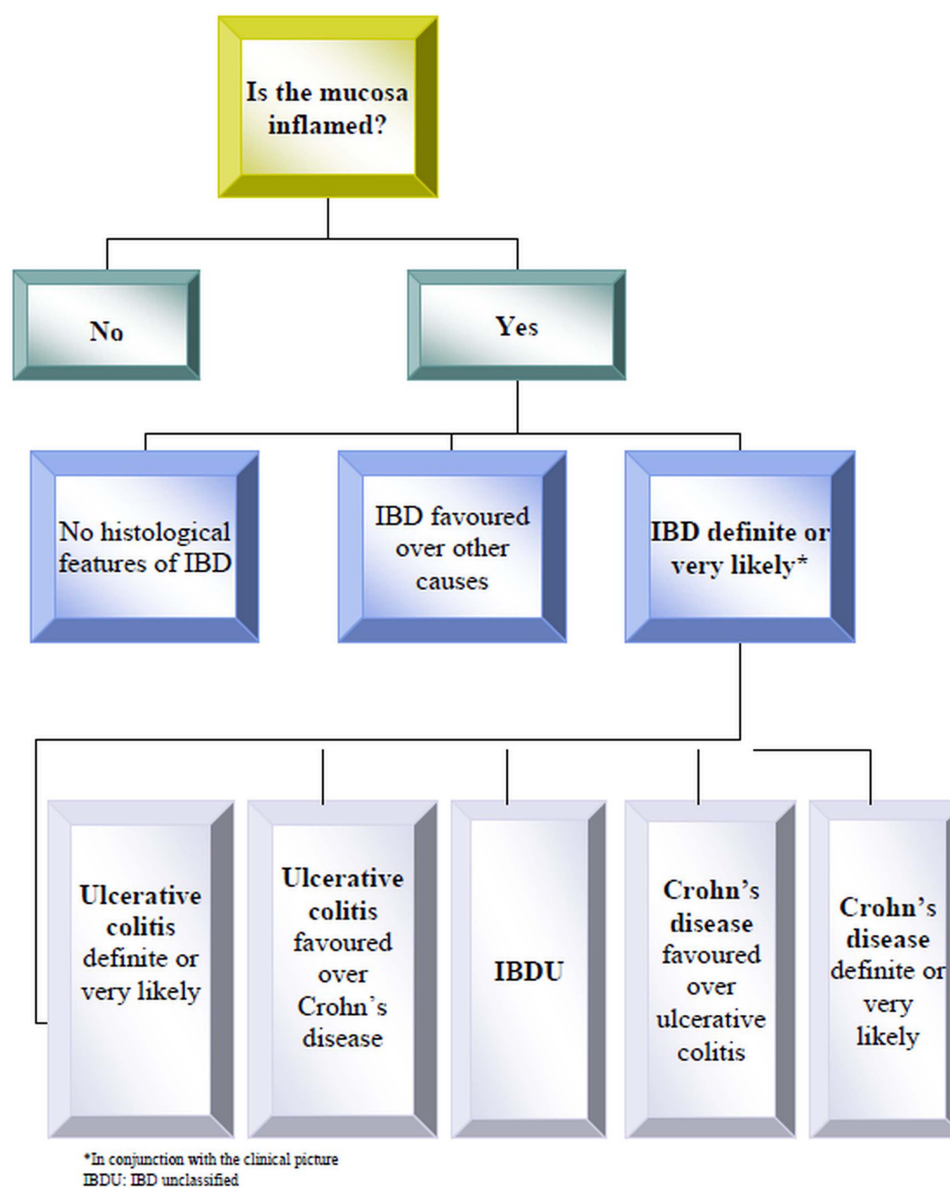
Is the mucosa inflamed?

No

Yes

No histological features of IBD

IBD favoured over other causes

IBD definite or very likely*

Ulcerative colitis definite or very likely

Ulcerative colitis favoured over Crohn's disease

IBDU

Crohn's disease favoured over ulcerative colitis

Crohn's disease definite or very likely

*In conjunction with the clinical picture
IBDU: IBD unclassified